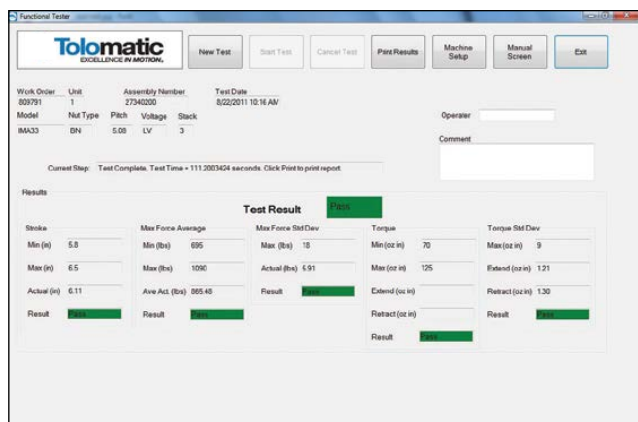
Functional Tester

Tolomatic
EXCELLENCE IN MOTION.

New Test | Start Test | Cancel Test | Print Results | Machine Setup | Manual Screen | Exit

| Work Order | Unit | Assembly Number | Test Date |
|---|---|---|---|
| 809791 | 1 | 27340200 | 8/22/2011 10:16 AM |

| Model | Nut Type | Pitch | Voltage | Stack |
|---|---|---|---|---|
| IMA33 | BN | 5.08 | LV | 3 |

Operator

Comment

Current Step: Test Complete. Test Time = 111.2003424 seconds. Click Print to print report.

Results

Test Result Pass

Stroke
Min (in) 5.8
Max (in) 6.5
Actual (in) 6.11
Result Pass

Max Force Average
Min (lbs) 695
Max (lbs) 1090
Ave Act. (lbs) 865.48
Result Pass

Max Force Std Dev
Max (lbs) 18
Actual (lbs) 6.91
Result Pass

Torque
Min (oz in) 70
Max (oz in) 125
Extend (oz in)
Retract (oz in)
Result Pass

Torque Std Dev
Max (oz in) 9
Extend (oz in) 1.21
Retract (oz in) 1.30
Result Pass